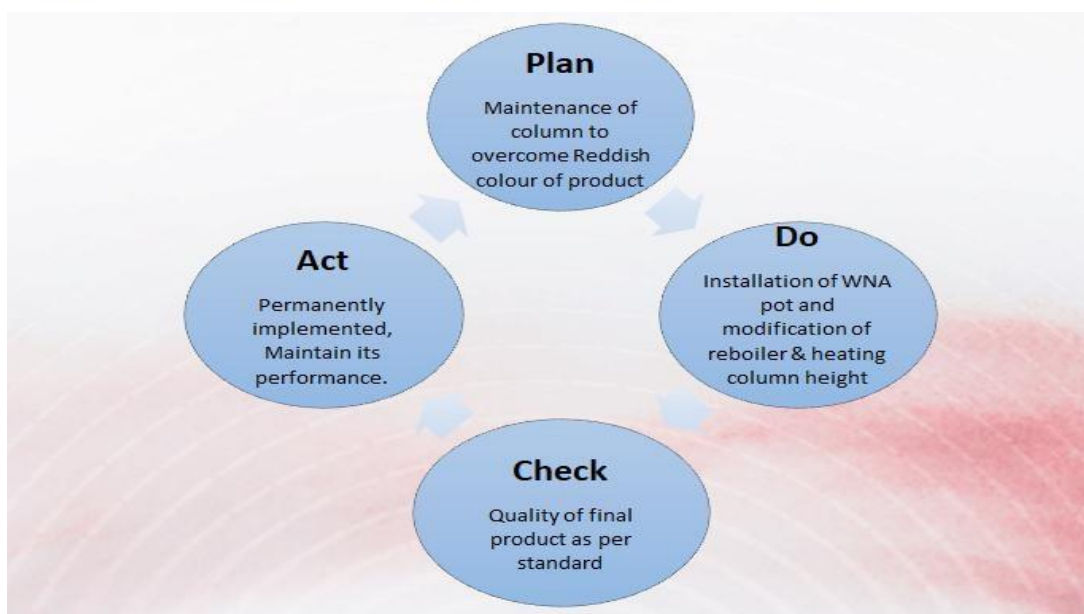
Plan

Maintenance of column to overcome Reddish colour of product

Do

Installation of WNA pot and modification of reboiler & heating column height

Check

Quality of final product as per standard

Act

Permanently implemented, Maintain its performance.